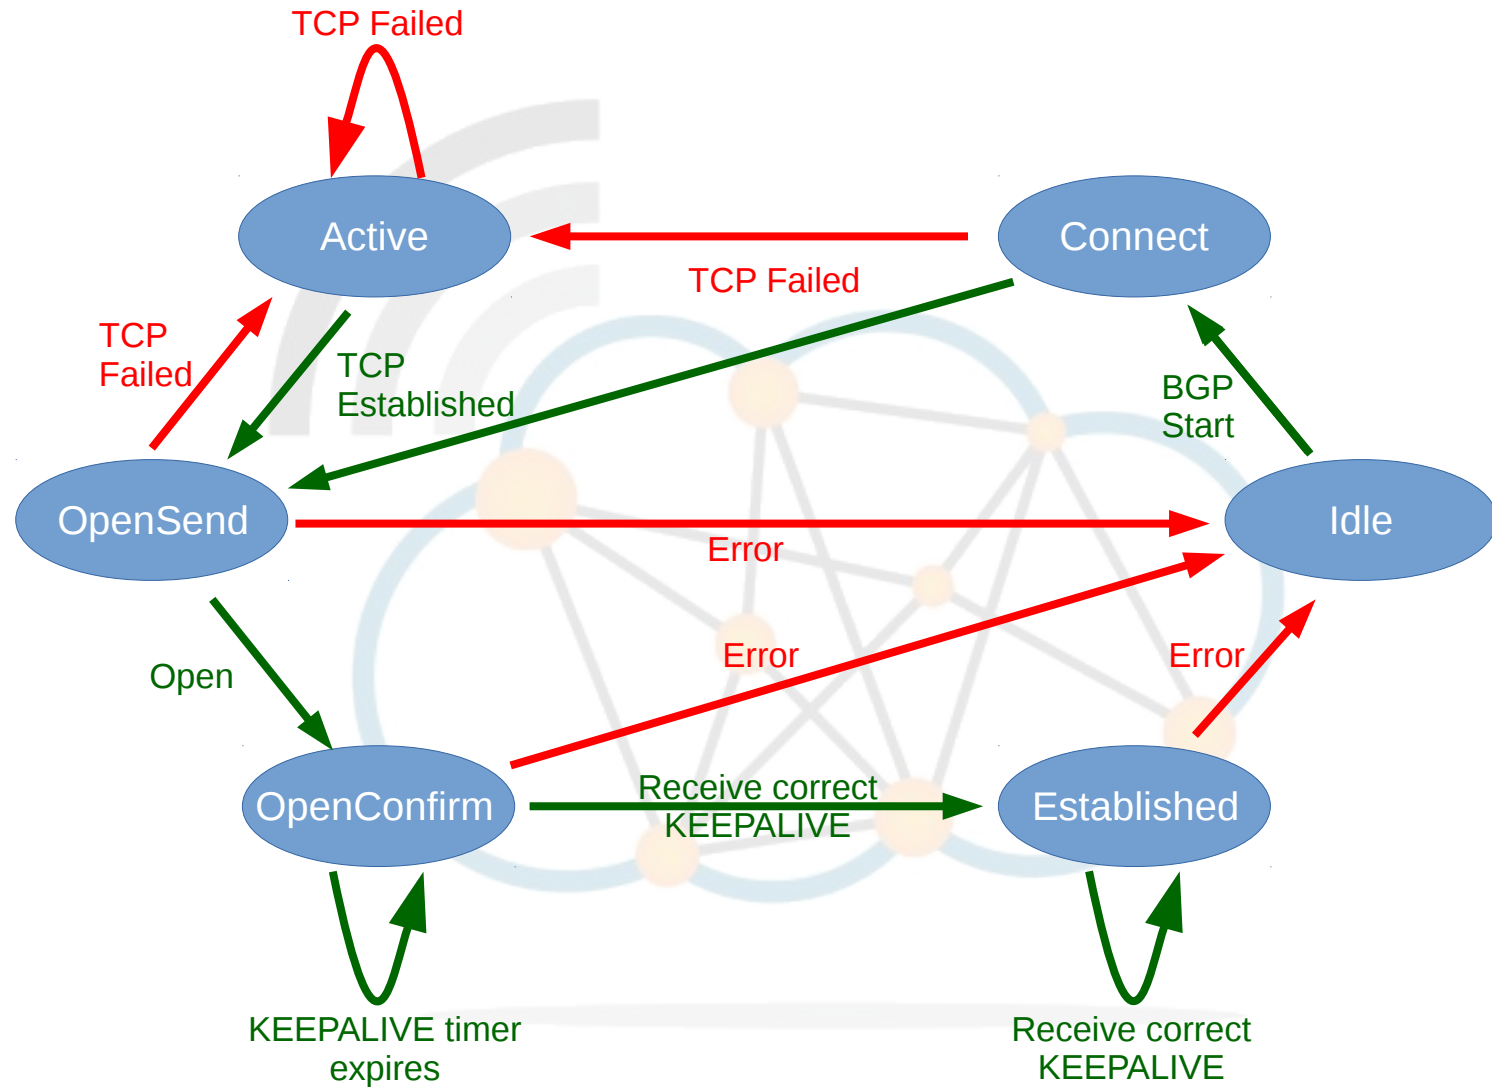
TCP Failed

Active

Connect

TCP Failed

TCP Failed

TCP Established

BGP Start

OpenSend

Idle

Error

Open

Error

Error

OpenConfirm

Receive correct KEEPALIVE

Established

KEEPALIVE timer expires

Receive correct KEEPALIVE